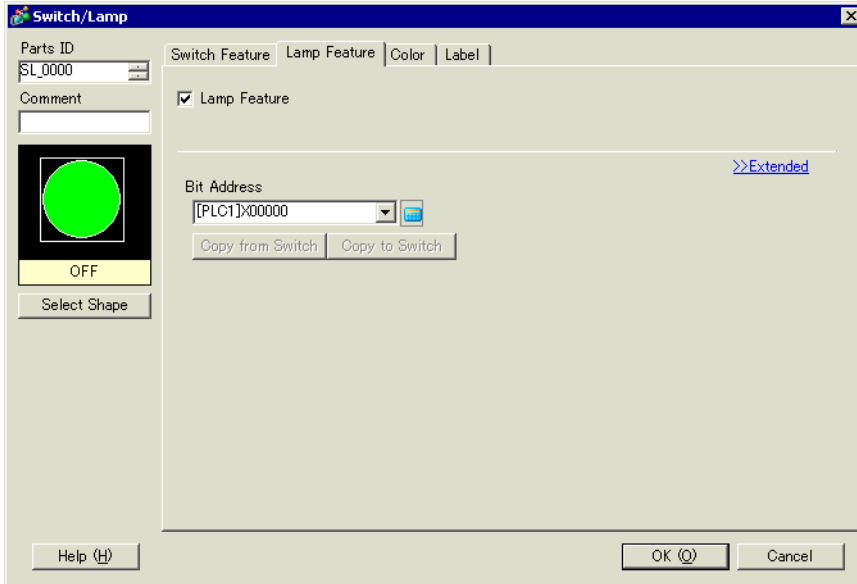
Switch/Lamp

Parts ID
SL_0000
Comment

OFF
Select Shape

Switch Feature | Lamp Feature | Color | Label

Lamp Feature

>>Extended

Bit Address
[PLC1]X00000

Copy from Switch | Copy to Switch

Help (H)

OK (O) | Cancel